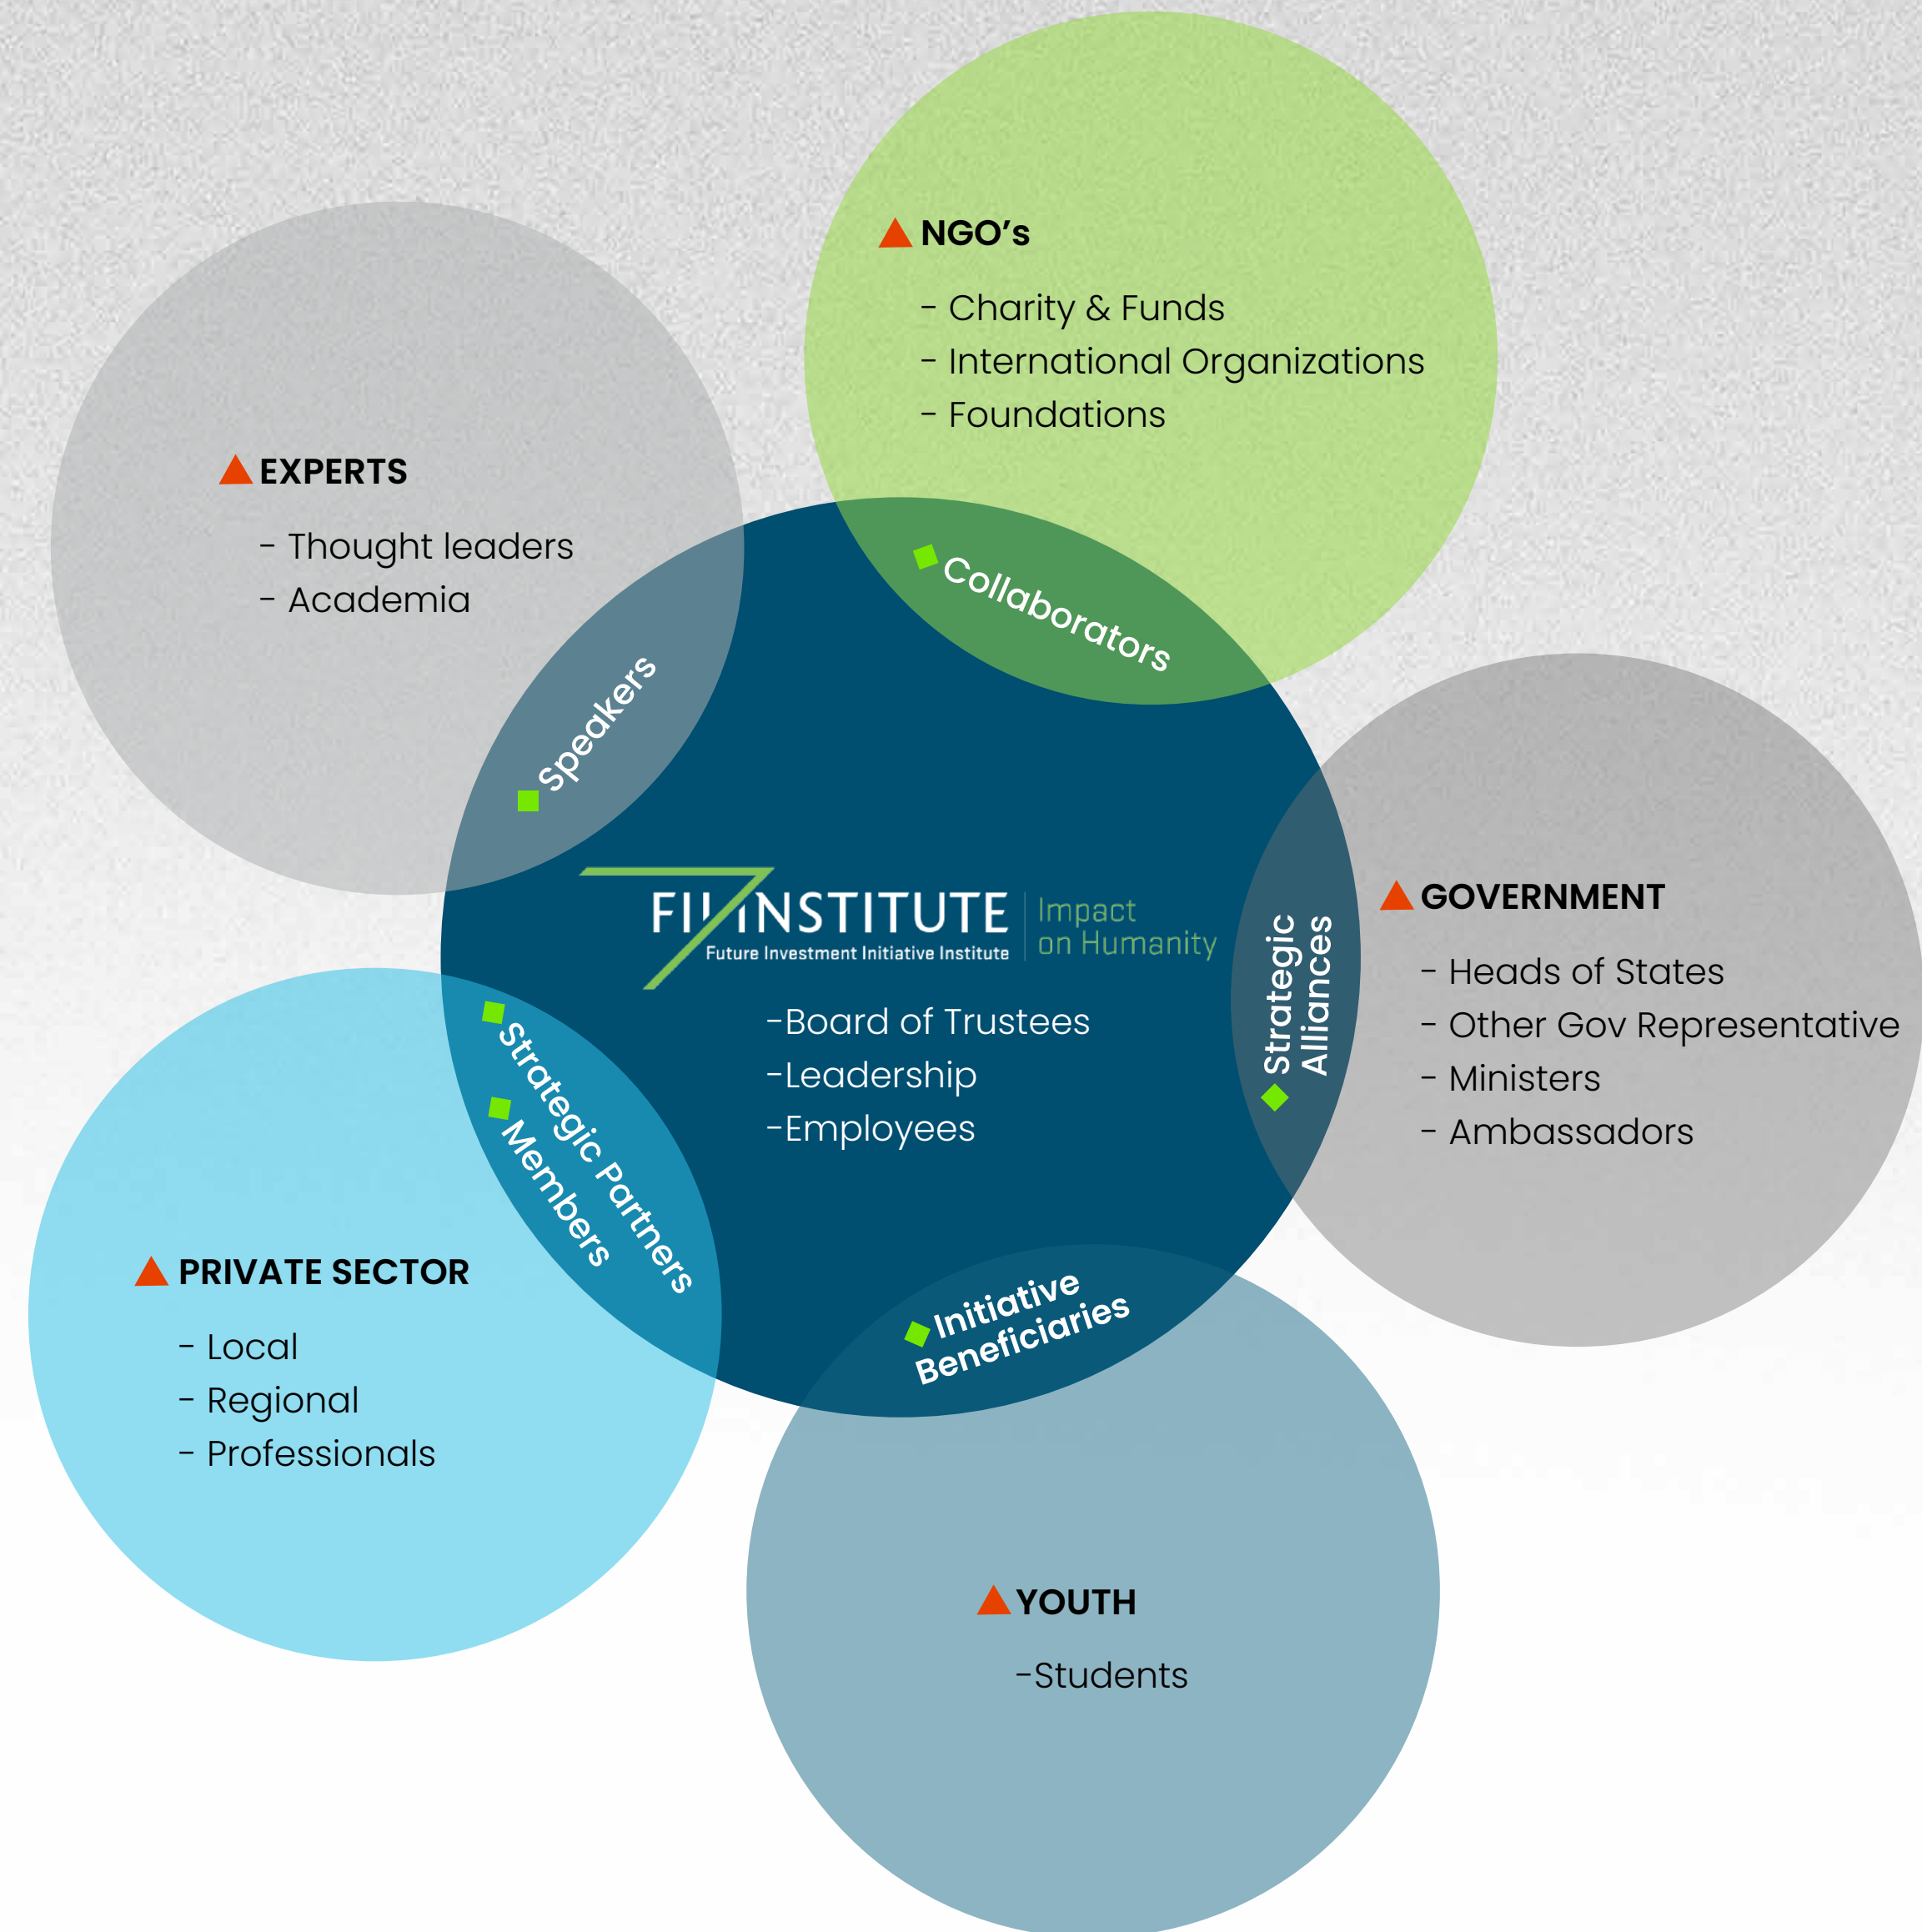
NGO's

- Charity & Funds
- International Organizations
- Foundations

EXPERTS

- Thought leaders
- Academia

Collaborators

Speakers

FII INSTITUTE
Future Investment Initiative Institute
Impact on Humanity

-Board of Trustees
-Leadership
-Employees

Strategic Alliances

GOVERNMENT

- Heads of States
- Other Gov Representative
- Ministers
- Ambassadors

Strategic Partners
Members

PRIVATE SECTOR

- Local
- Regional
- Professionals

Initiative Beneficiaries

YOUTH

-Students